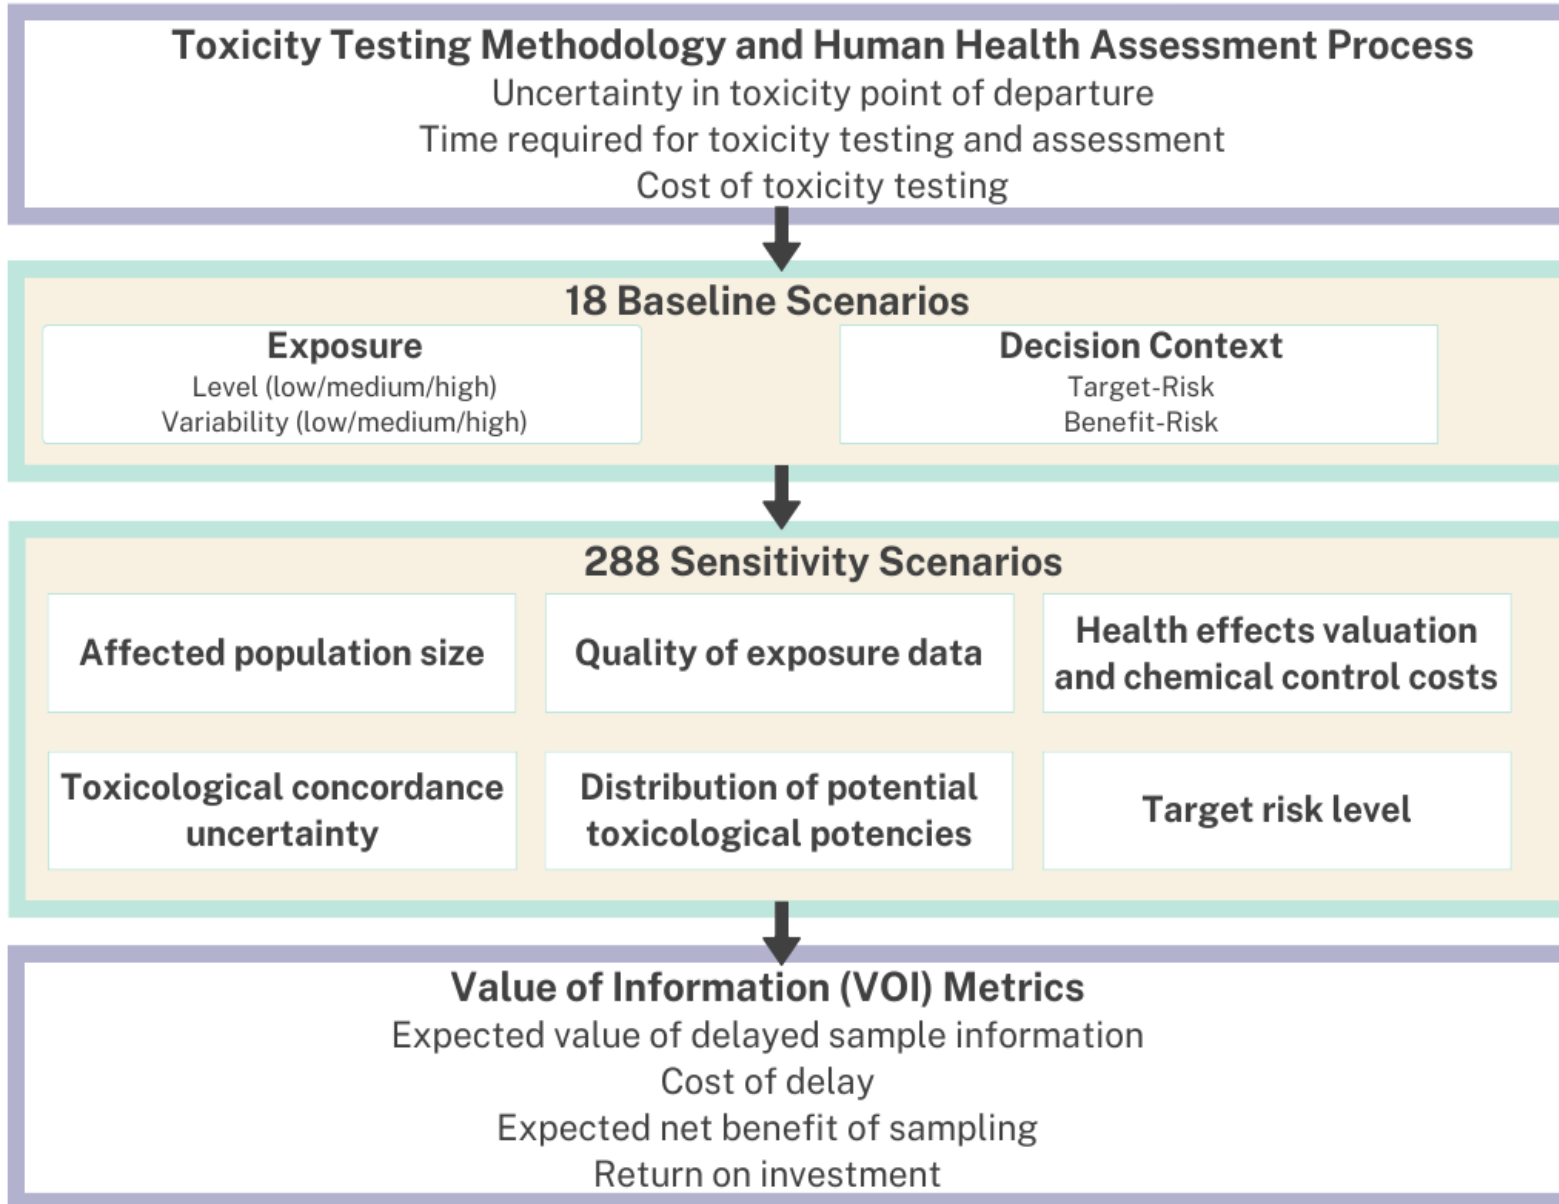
Toxicity Testing Methodology and Human Health Assessment Process
Uncertainty in toxicity point of departure
Time required for toxicity testing and assessment
Cost of toxicity testing

18 Baseline Scenarios

Exposure
Level (low/medium/high)
Variability (low/medium/high)

Decision Context
Target-Risk
Benefit-Risk

288 Sensitivity Scenarios

Affected population size

Quality of exposure data

Health effects valuation and chemical control costs

Toxicological concordance uncertainty

Distribution of potential toxicological potencies

Target risk level

Value of Information (VOI) Metrics
Expected value of delayed sample information
Cost of delay
Expected net benefit of sampling
Return on investment